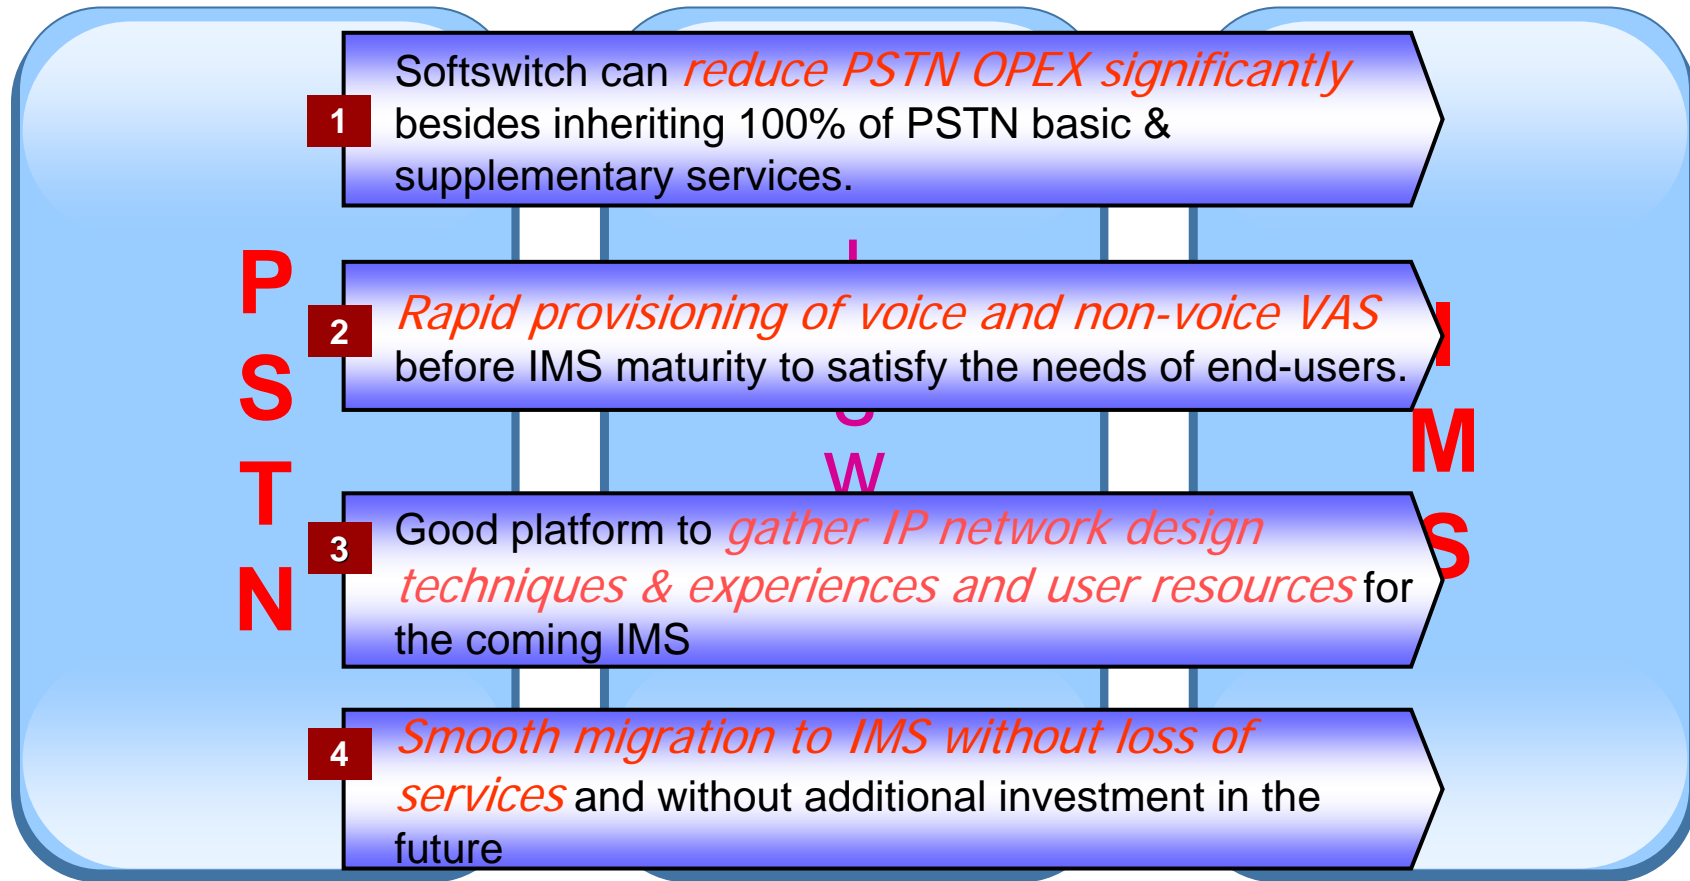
PSTN

1 Softswitch can reduce PSTN OPEX significantly besides inheriting 100% of PSTN basic & supplementary services.

2 Rapid provisioning of voice and non-voice VAS before IMS maturity to satisfy the needs of end-users.

3 Good platform to gather IP network design techniques & experiences and user resources for the coming IMS

4 Smooth migration to IMS without loss of services and without additional investment in the future

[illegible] W

IMS